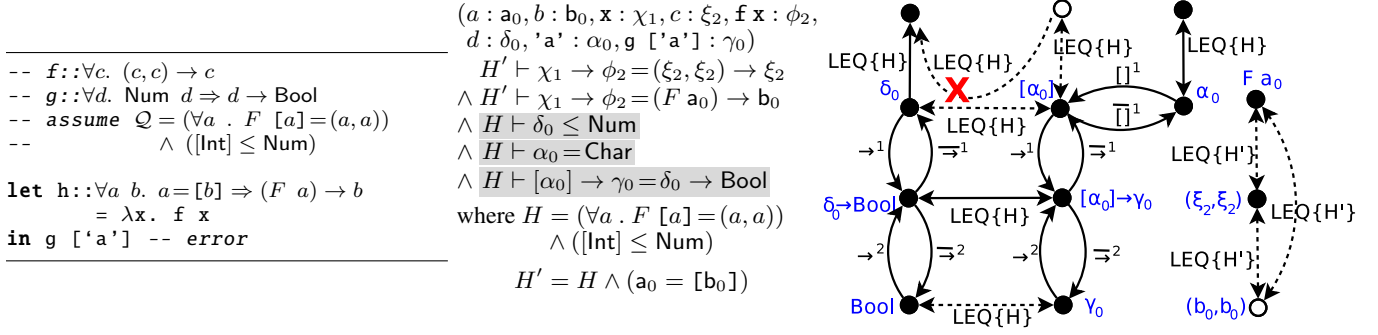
-- $f$:: $\forall c.\ (c, c) \rightarrow c$
-- $g$:: $\forall d.$ Num $d \Rightarrow d \rightarrow$ Bool
-- assume $\mathcal{Q} = (\forall a\ .\ F\ [a] = (a, a))$
-- $\wedge$ ([Int] $\leq$ Num)

let h:: $\forall a\ b.\ a = [b] \Rightarrow (F\ a) \rightarrow b$
= $\lambda$x. f x
in g ['a'] -- error

$(a : \mathsf{a}_0, b : \mathsf{b}_0, \mathtt{x} : \chi_1, c : \xi_2, \mathtt{f\ x} : \phi_2,$
$d : \delta_0, \mathtt{'a'} : \alpha_0, \mathtt{g\ ['a']} : \gamma_0)$
$H' \vdash \chi_1 \rightarrow \phi_2 = (\xi_2, \xi_2) \rightarrow \xi_2$
$\wedge\ H' \vdash \chi_1 \rightarrow \phi_2 = (F\ \mathsf{a}_0) \rightarrow \mathsf{b}_0$
$\wedge\ H \vdash \delta_0 \leq$ Num
$\wedge\ H \vdash \alpha_0 =$ Char
$\wedge\ H \vdash [\alpha_0] \rightarrow \gamma_0 = \delta_0 \rightarrow$ Bool
where $H = (\forall a\ .\ F\ [a] = (a, a))$
$\wedge$ ([Int] $\leq$ Num)
$H' = H \wedge (\mathsf{a}_0 = [\mathsf{b}_0])$

LEQ{H}
LEQ{H}
LEQ{H}
LEQ{H}
X
$\delta_0$
$[\alpha_0]$
$[]^1$
$\overline{[]}^1$
$\alpha_0$
LEQ{H}
$\rightarrow^1$
$\overline{\rightarrow}^1$
$\rightarrow^1$
$\overline{\rightarrow}^1$
F $a_0$
LEQ{H'}
$\delta_0\rightarrow$Bool
LEQ{H}
$[\alpha_0]\rightarrow\gamma_0$
$(\xi_2,\xi_2)$
LEQ{H'}
$\rightarrow^2$
$\overline{\rightarrow}^2$
$\rightarrow^2$
$\overline{\rightarrow}^2$
LEQ{H'}
Bool
LEQ{H}
$\gamma_0$
$(b_0,b_0)$